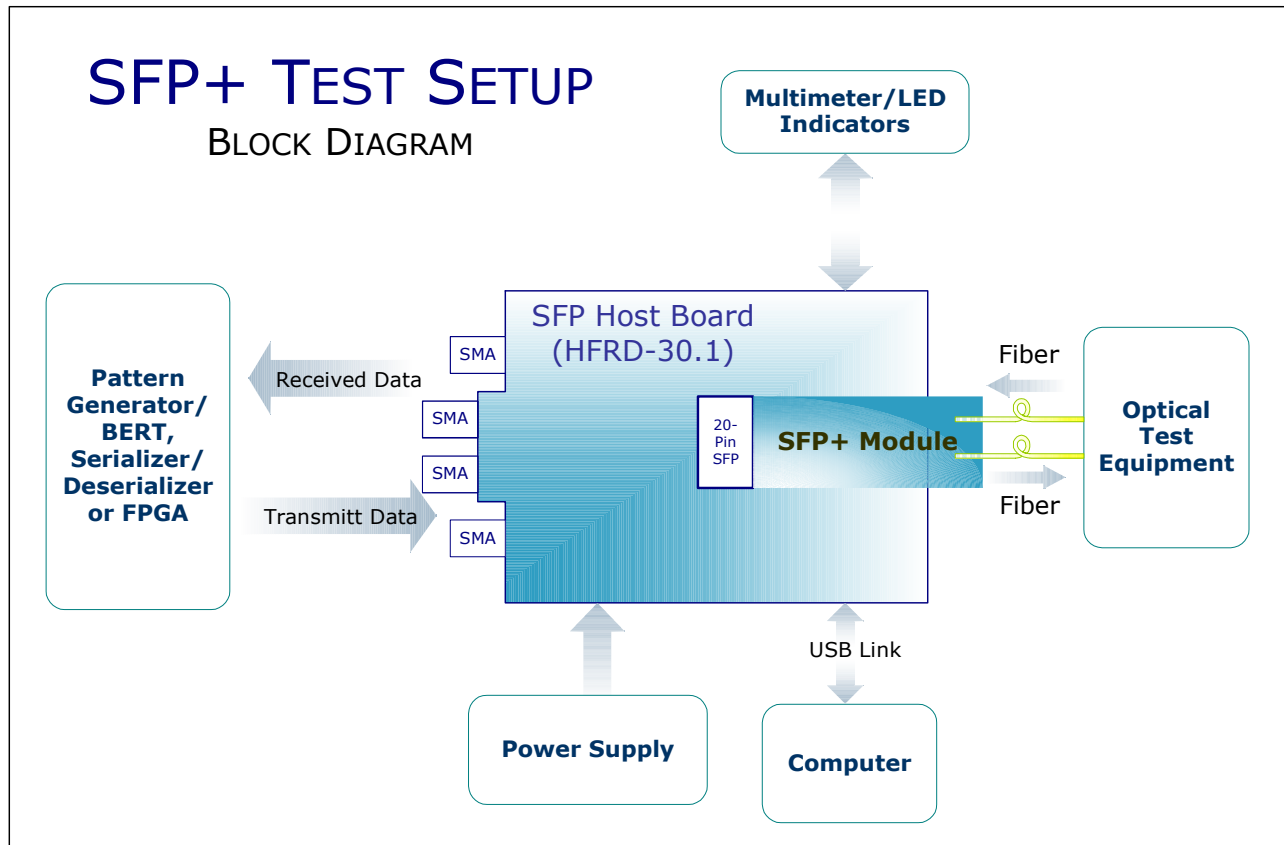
SFP+ TEST SETUP

BLOCK DIAGRAM

Multimeter/LED Indicators

Pattern Generator/ BERT, Serializer/ Deserializer or FPGA

Received Data

Transmitt Data

SMA

SMA

SMA

SMA

SFP Host Board (HFRD-30.1)

20-Pin SFP

SFP+ Module

Fiber

Fiber

Optical Test Equipment

USB Link

Power Supply

Computer